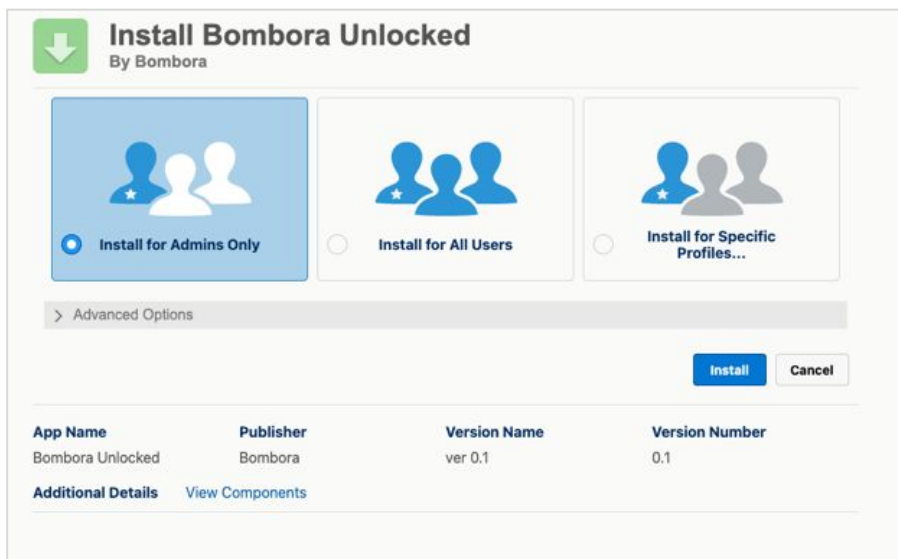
Install Bombora Unlocked
By Bombora

Install for Admins Only

Install for All Users

Install for Specific Profiles...

> Advanced Options

Install Cancel

| App Name | Publisher | Version Name | Version Number |
|---|---|---|---|
| Bombora Unlocked | Bombora | ver 0.1 | 0.1 |

Additional Details View Components